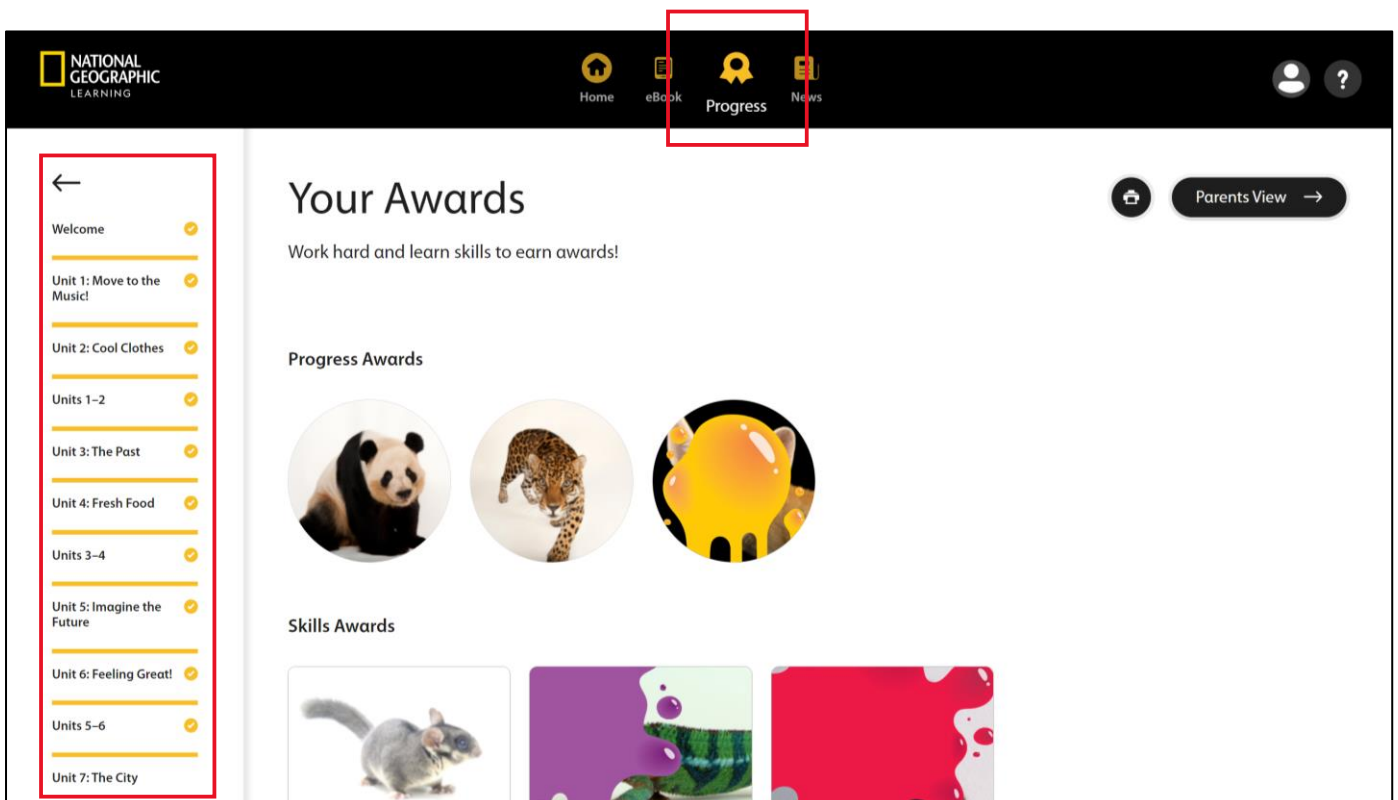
NATIONAL GEOGRAPHIC LEARNING

Home eBook Progress News

←

Welcome

Unit 1: Move to the Music!

Unit 2: Cool Clothes

Units 1–2

Unit 3: The Past

Unit 4: Fresh Food

Units 3–4

Unit 5: Imagine the Future

Unit 6: Feeling Great!

Units 5–6

Unit 7: The City

Your Awards

Parents View →

Work hard and learn skills to earn awards!

Progress Awards

Skills Awards